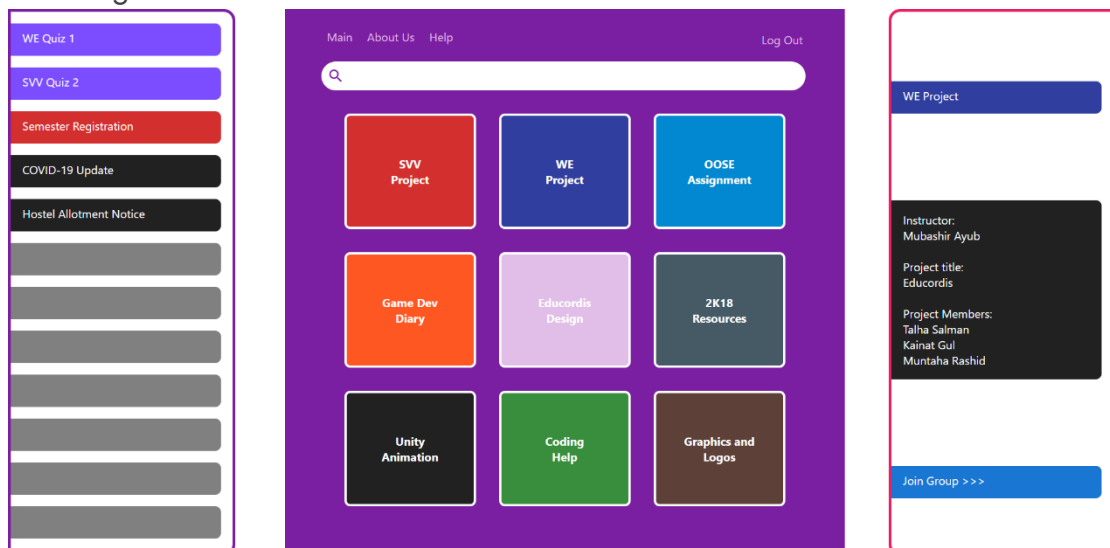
WE Quiz 1

SVV Quiz 2

Semester Registration

COVID-19 Update

Hostel Allotment Notice

Main About Us Help

Log Out

SVV Project

WE Project

OOSE Assignment

Game Dev Diary

Educordis Design

2K18 Resources

Unity Animation

Coding Help

Graphics and Logos

WE Project

Instructor:
Mubashir Ayub

Project title:
Educordis

Project Members:
Talha Salman
Kainat Gul
Muntaha Rashid

Join Group >>>